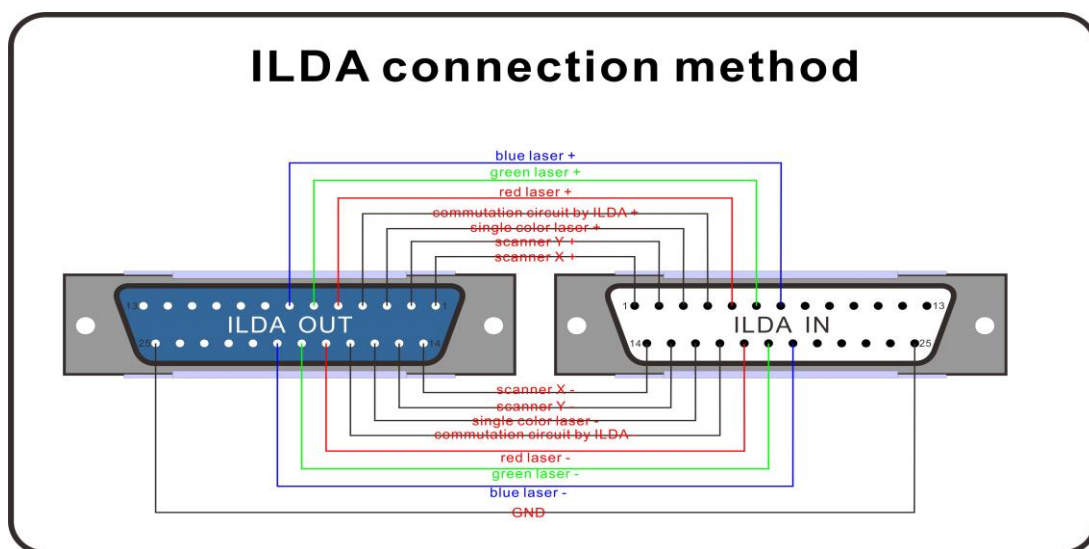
ILDA connection method

blue laser +
green laser +
red laser +
commutation circuit by ILDA +
single color laser +
scanner Y +
scanner X +

13
1
ILDA OUT
25
14

1
13
ILDA IN
14
25

scanner X -
scanner Y -
single color laser -
commutation circuit by ILDA -
red laser -
green laser -
blue laser -
GND